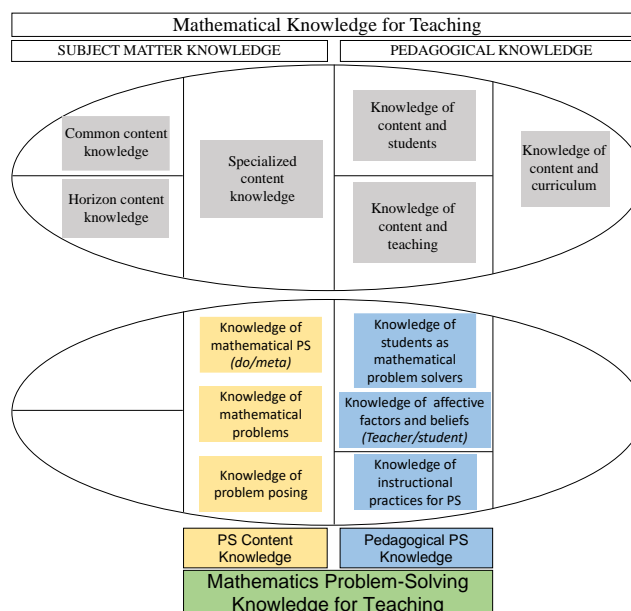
Mathematical Knowledge for Teaching

SUBJECT MATTER KNOWLEDGE

PEDAGOGICAL KNOWLEDGE

Common content knowledge

Horizon content knowledge

Specialized content knowledge

Knowledge of content and students

Knowledge of content and teaching

Knowledge of content and curriculum

Knowledge of mathematical PS *(do/meta)*

Knowledge of mathematical problems

Knowledge of problem posing

Knowledge of students as mathematical problem solvers

Knowledge of affective factors and beliefs *(Teacher/student)*

Knowledge of instructional practices for PS

PS Content Knowledge

Pedagogical PS Knowledge

Mathematics Problem-Solving Knowledge for Teaching